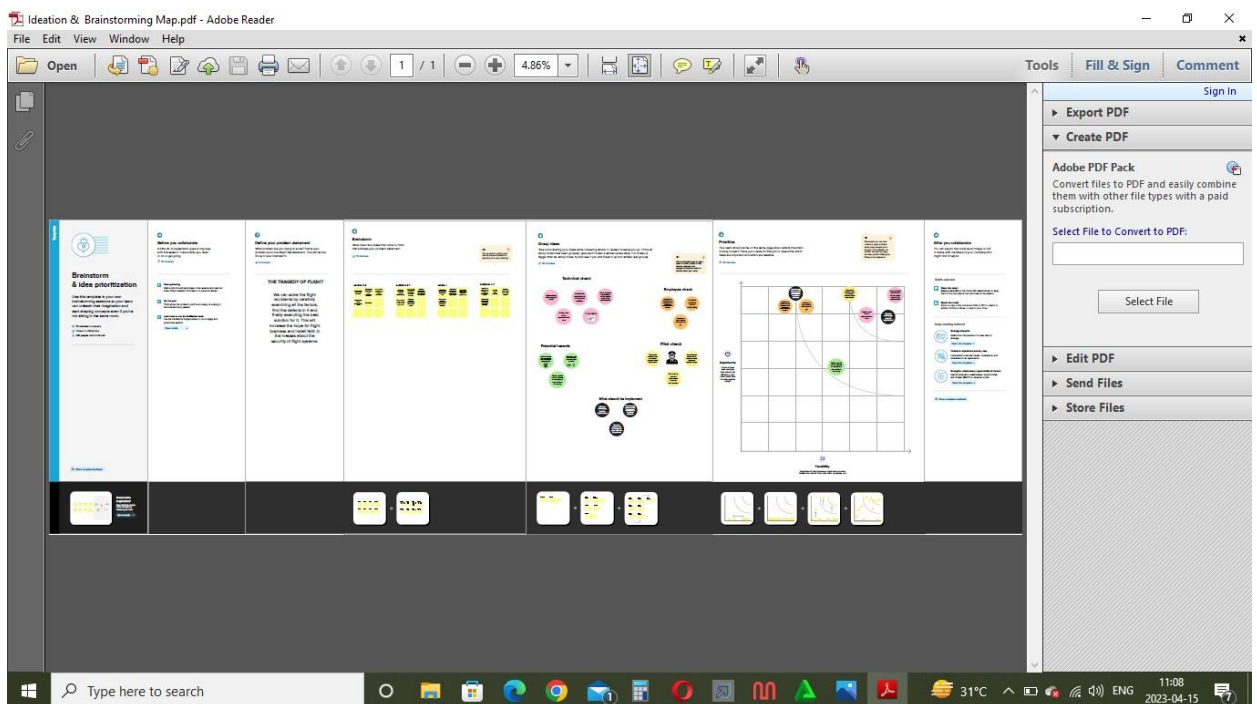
Ideation & Brainstorming Map.pdf - Adobe Reader
File Edit View Window Help
Open
1 / 1
4.86%
Tools Fill & Sign Comment
Sign In
▸ Export PDF
▾ Create PDF
Adobe PDF Pack
Convert files to PDF and easily combine them with other file types with a paid subscription.
Select File to Convert to PDF:
Select File
▸ Edit PDF
▸ Send Files
▸ Store Files

Brainstorm & idea prioritization
Before you collaborate
Define your problem statement
THE TRAGEDY OF FLIGHT
We can solve the flight accidents by carefully examining all the factors, find the defects in it and finally executing the best solution for it. This will increase the hope for flight journeys and make faith in the masses about the security of flight systems
Brainstorm
Group ideas
Technical check
Employee check
Preventive hazards
Pilot check
What should be implement
Prioritize
Importance
Feasibility
After you collaborate

Type here to search
31°C ENG 11:08 2023-04-15